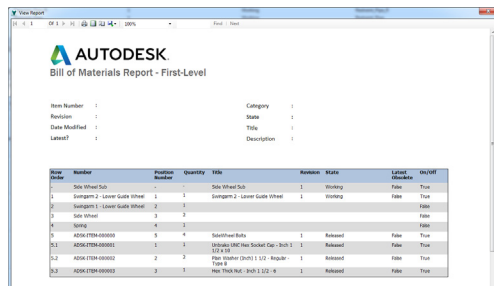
View Report

1 Of 1 100% Find | Next

AUTODESK.

Bill of Materials Report - First-Level

Item Number :
Revision :
Date Modified :
Latest? :

Category :
State :
Title :
Description :

| Row Order | Number | Position Number | Quantity | Title | Revision | State | Latest Obsolete | On/Off |
|---|---|---|---|---|---|---|---|---|
| - | Side Wheel Sub | - | | Side Wheel Sub | 1 | Working | False | True |
| 1 | Swingarm 2 - Lower Guide Wheel | 1 | 1 | Swingarm 2 - Lower Guide Wheel | 1 | Working | False | True |
| 2 | Swingarm 1 - Lower Guide Wheel | 2 | 1 | | | | | False |
| 3 | Side Wheel | 3 | 3 | | | | | False |
| 4 | Spring | 4 | 1 | | | | | False |
| 5 | ADSK-ITEM-000000 | 5 | 4 | SideWheel Bolts | 1 | Released | False | True |
| 5.1 | ADSK-ITEM-000001 | 1 | 1 | Unbrako UNC Hex Socket Cap - Inch 1 1/2 x 10 | 1 | Released | False | True |
| 5.2 | ADSK-ITEM-000002 | 2 | 2 | Plain Washer (Inch) 1 1/2 - Regular - Type B | 1 | Released | False | True |
| 5.3 | ADSK-ITEM-000003 | 3 | 1 | Hex Thick Nut - Inch 1 1/2 - 6 | 1 | Released | False | True |